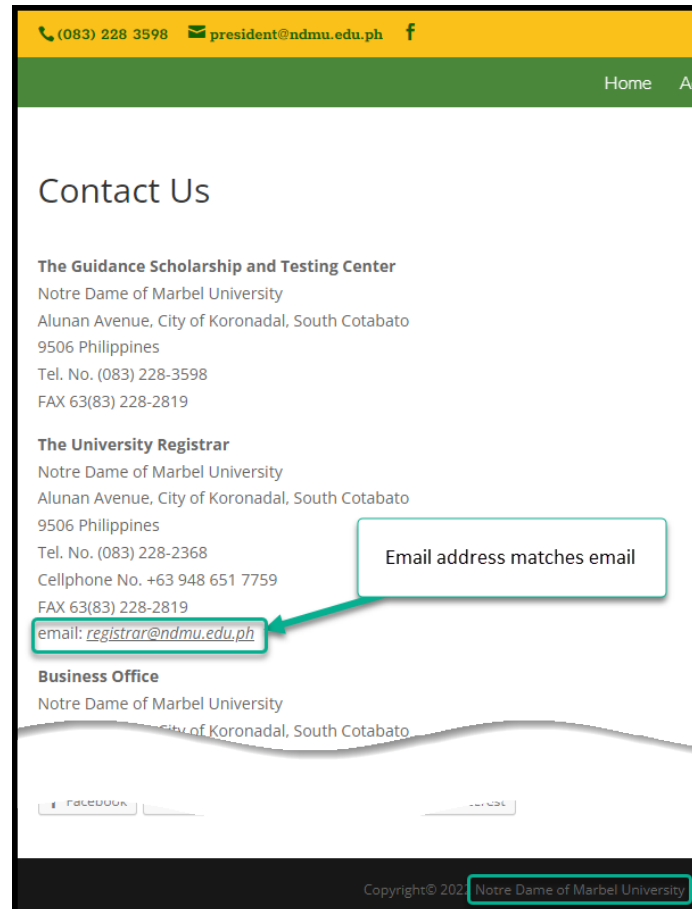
(083) 228 3598 president@ndmu.edu.ph f

Home A

Contact Us

**The Guidance Scholarship and Testing Center**
Notre Dame of Marbel University
Alunan Avenue, City of Koronadal, South Cotabato
9506 Philippines
Tel. No. (083) 228-3598
FAX 63(83) 228-2819

**The University Registrar**
Notre Dame of Marbel University
Alunan Avenue, City of Koronadal, South Cotabato
9506 Philippines
Tel. No. (083) 228-2368
Cellphone No. +63 948 651 7759
FAX 63(83) 228-2819
email: registrar@ndmu.edu.ph

Email address matches email

**Business Office**
Notre Dame of Marbel University
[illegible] City of Koronadal, South Cotabato

Facebook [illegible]

Copyright© 202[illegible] Notre Dame of Marbel University